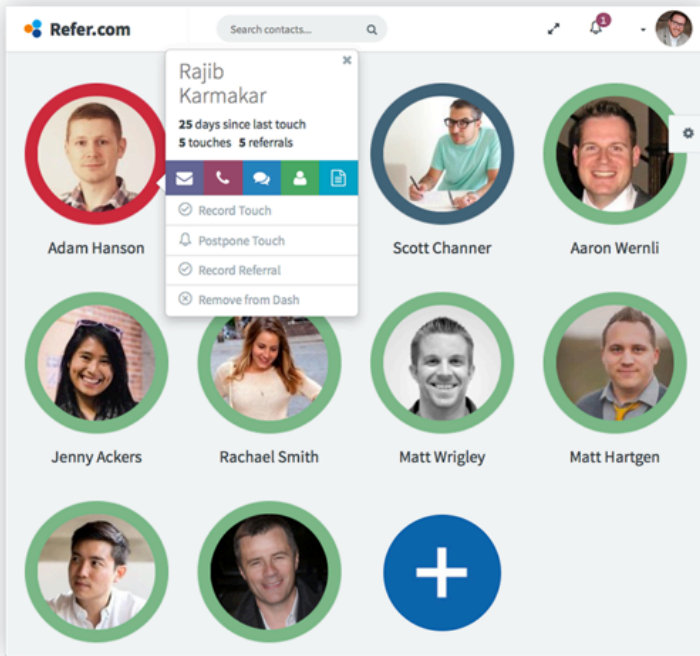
Refer.com

Search contacts...

1

Rajib Karmakar

25 days since last touch
5 touches 5 referrals

Record Touch

Postpone Touch

Record Referral

Remove from Dash

Adam Hanson

Scott Channer

Aaron Wernli

Jenny Ackers

Rachael Smith

Matt Wrigley

Matt Hartgen